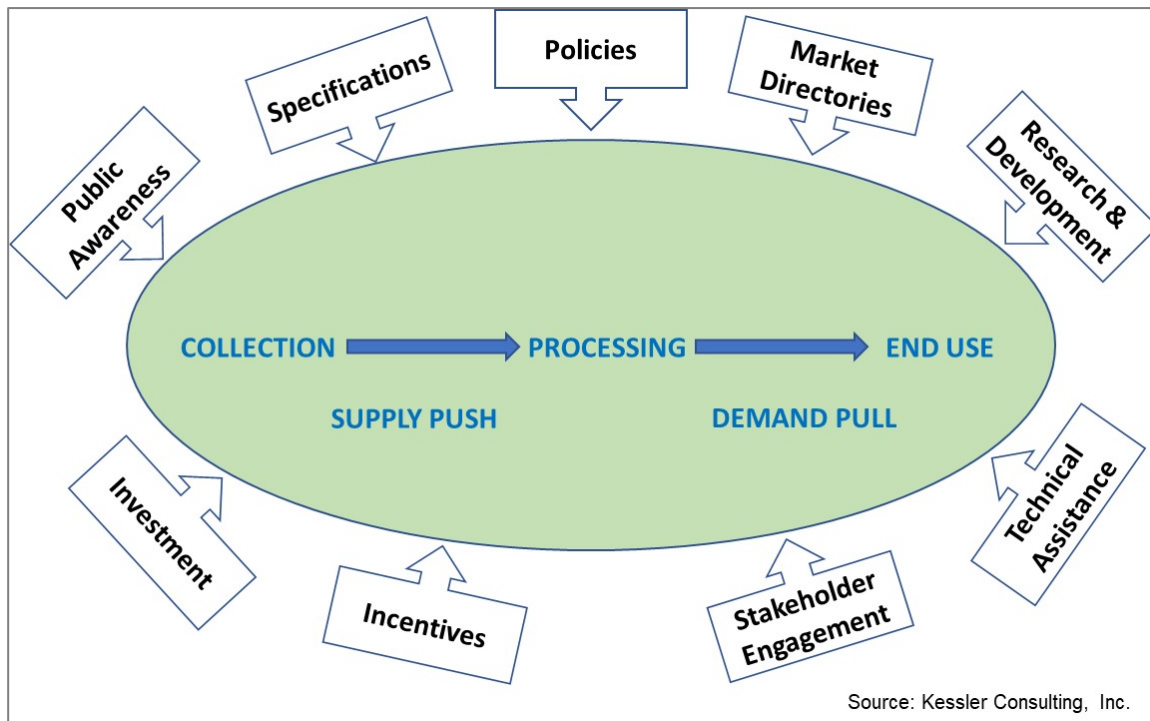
Public Awareness

Specifications

Policies

Market Directories

Research & Development

COLLECTION

PROCESSING

END USE

SUPPLY PUSH

DEMAND PULL

Investment

Incentives

Stakeholder Engagement

Technical Assistance

Source: Kessler Consulting, Inc.